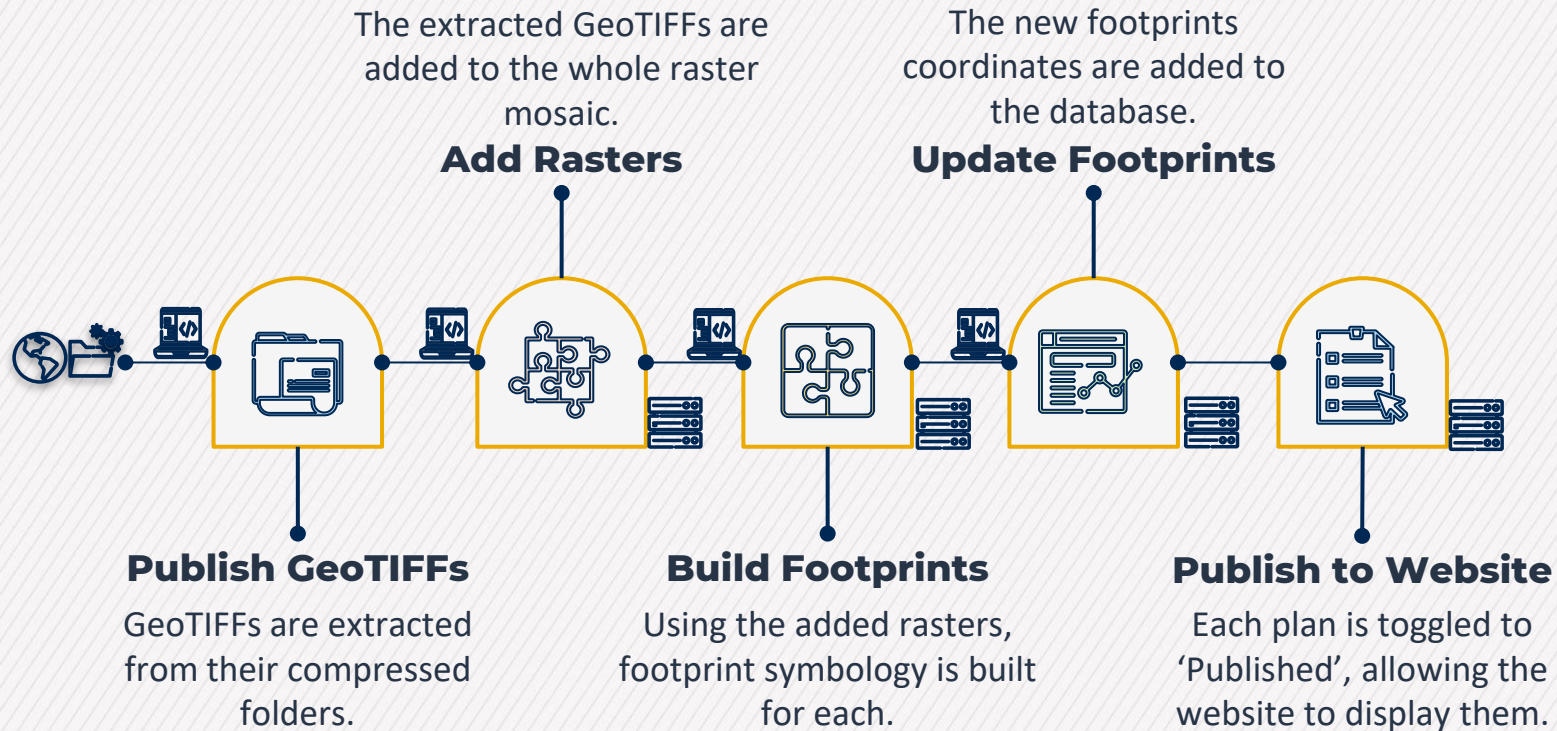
The extracted GeoTIFFs are added to the whole raster mosaic.

Add Rasters

The new footprints coordinates are added to the database.

Update Footprints

Publish GeoTIFFs

GeoTIFFs are extracted from their compressed folders.

Build Footprints

Using the added rasters, footprint symbology is built for each.

Publish to Website

Each plan is toggled to 'Published', allowing the website to display them.